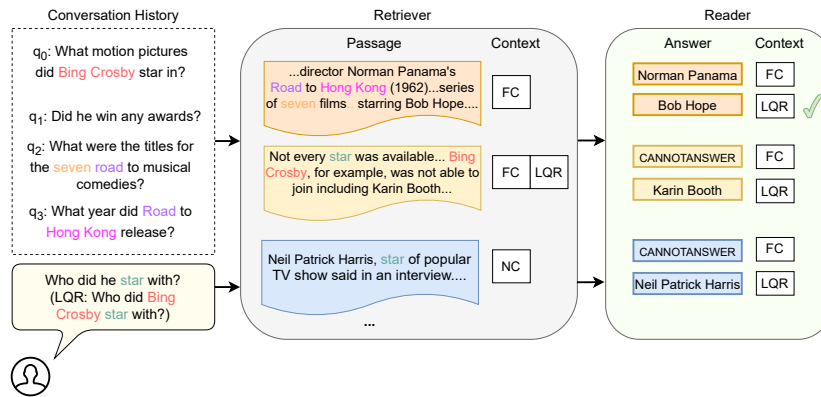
Conversation History

$q_0$: What motion pictures did Bing Crosby star in?

$q_1$: Did he win any awards?

$q_2$: What were the titles for the seven road to musical comedies?

$q_3$: What year did Road to Hong Kong release?

Who did he star with? (LQR: Who did Bing Crosby star with?)

Retriever

Passage

Context

...director Norman Panama's Road to Hong Kong (1962)...series of seven films starring Bob Hope....

FC

Not every star was available... Bing Crosby, for example, was not able to join including Karin Booth...

FC

LQR

Neil Patrick Harris, star of popular TV show said in an interview....

NC

...

Reader

Answer

Context

Norman Panama

FC

Bob Hope

LQR

CANNOTANSWER

FC

Karin Booth

LQR

CANNOTANSWER

FC

Neil Patrick Harris

LQR